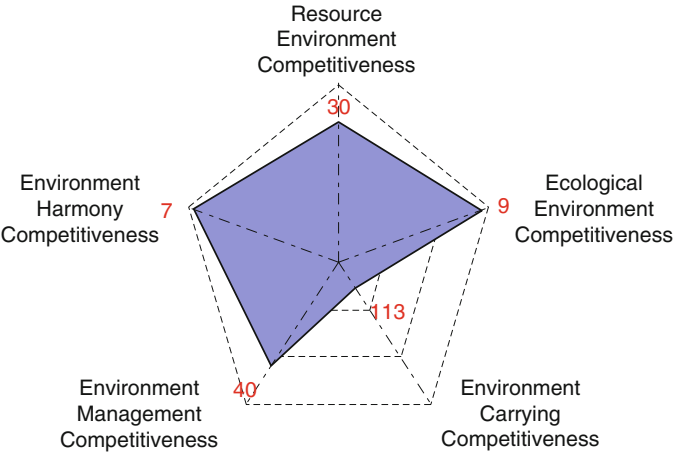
Resource Environment Competitiveness

30

Ecological Environment Competitiveness

9

113

Environment Carrying Competitiveness

40

Environment Management Competitiveness

Environment Harmony Competitiveness

7